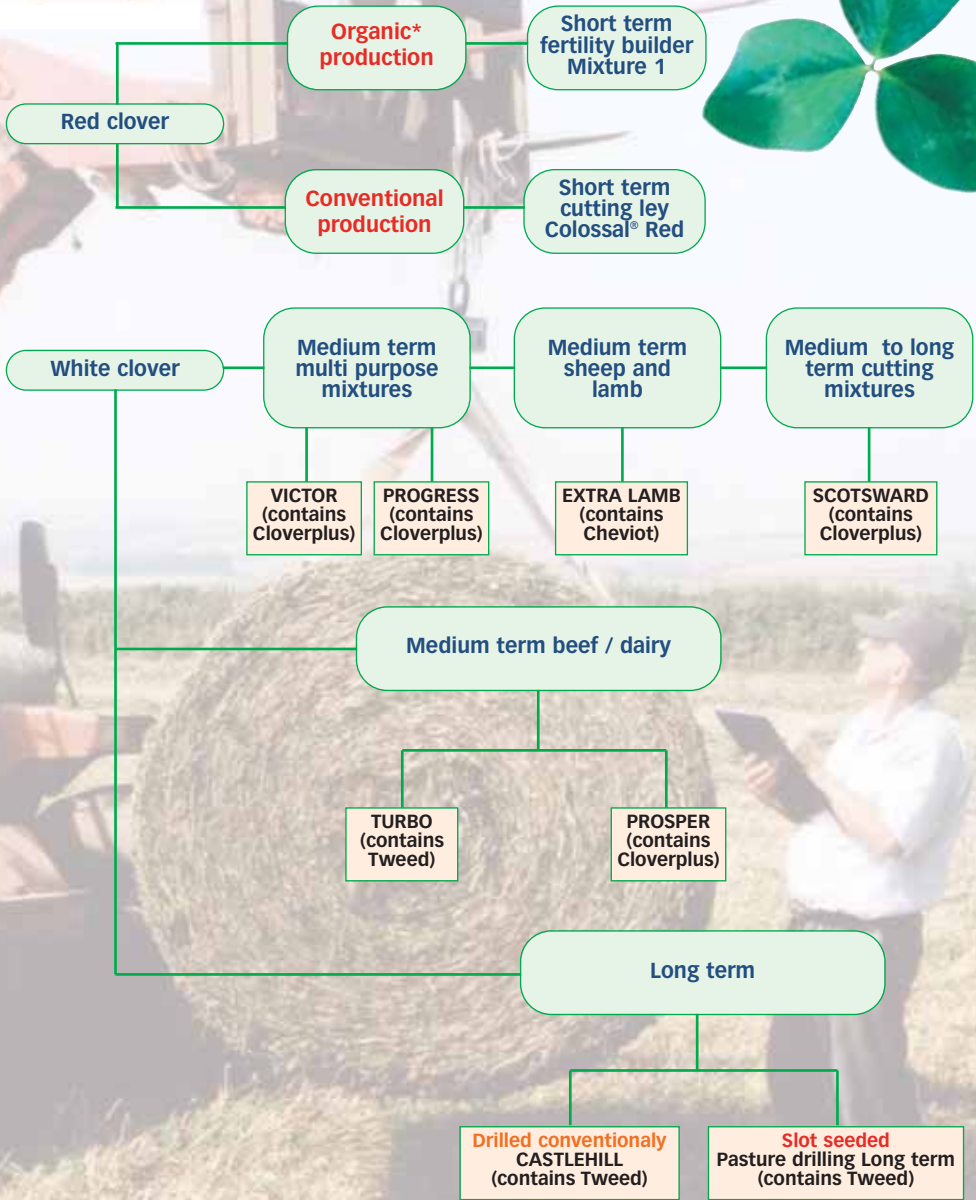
Red clover

Organic* production

Short term fertility builder Mixture 1

Conventional production

Short term cutting ley Colossal® Red

White clover

Medium term multi purpose mixtures

Medium term sheep and lamb

Medium to long term cutting mixtures

VICTOR (contains Cloverplus)

PROGRESS (contains Cloverplus)

EXTRA LAMB (contains Cheviot)

SCOTSWARD (contains Cloverplus)

Medium term beef / dairy

TURBO (contains Tweed)

PROSPER (contains Cloverplus)

Long term

Drilled conventionaly CASTLEHILL (contains Tweed)

Slot seeded Pasture drilling Long term (contains Tweed)